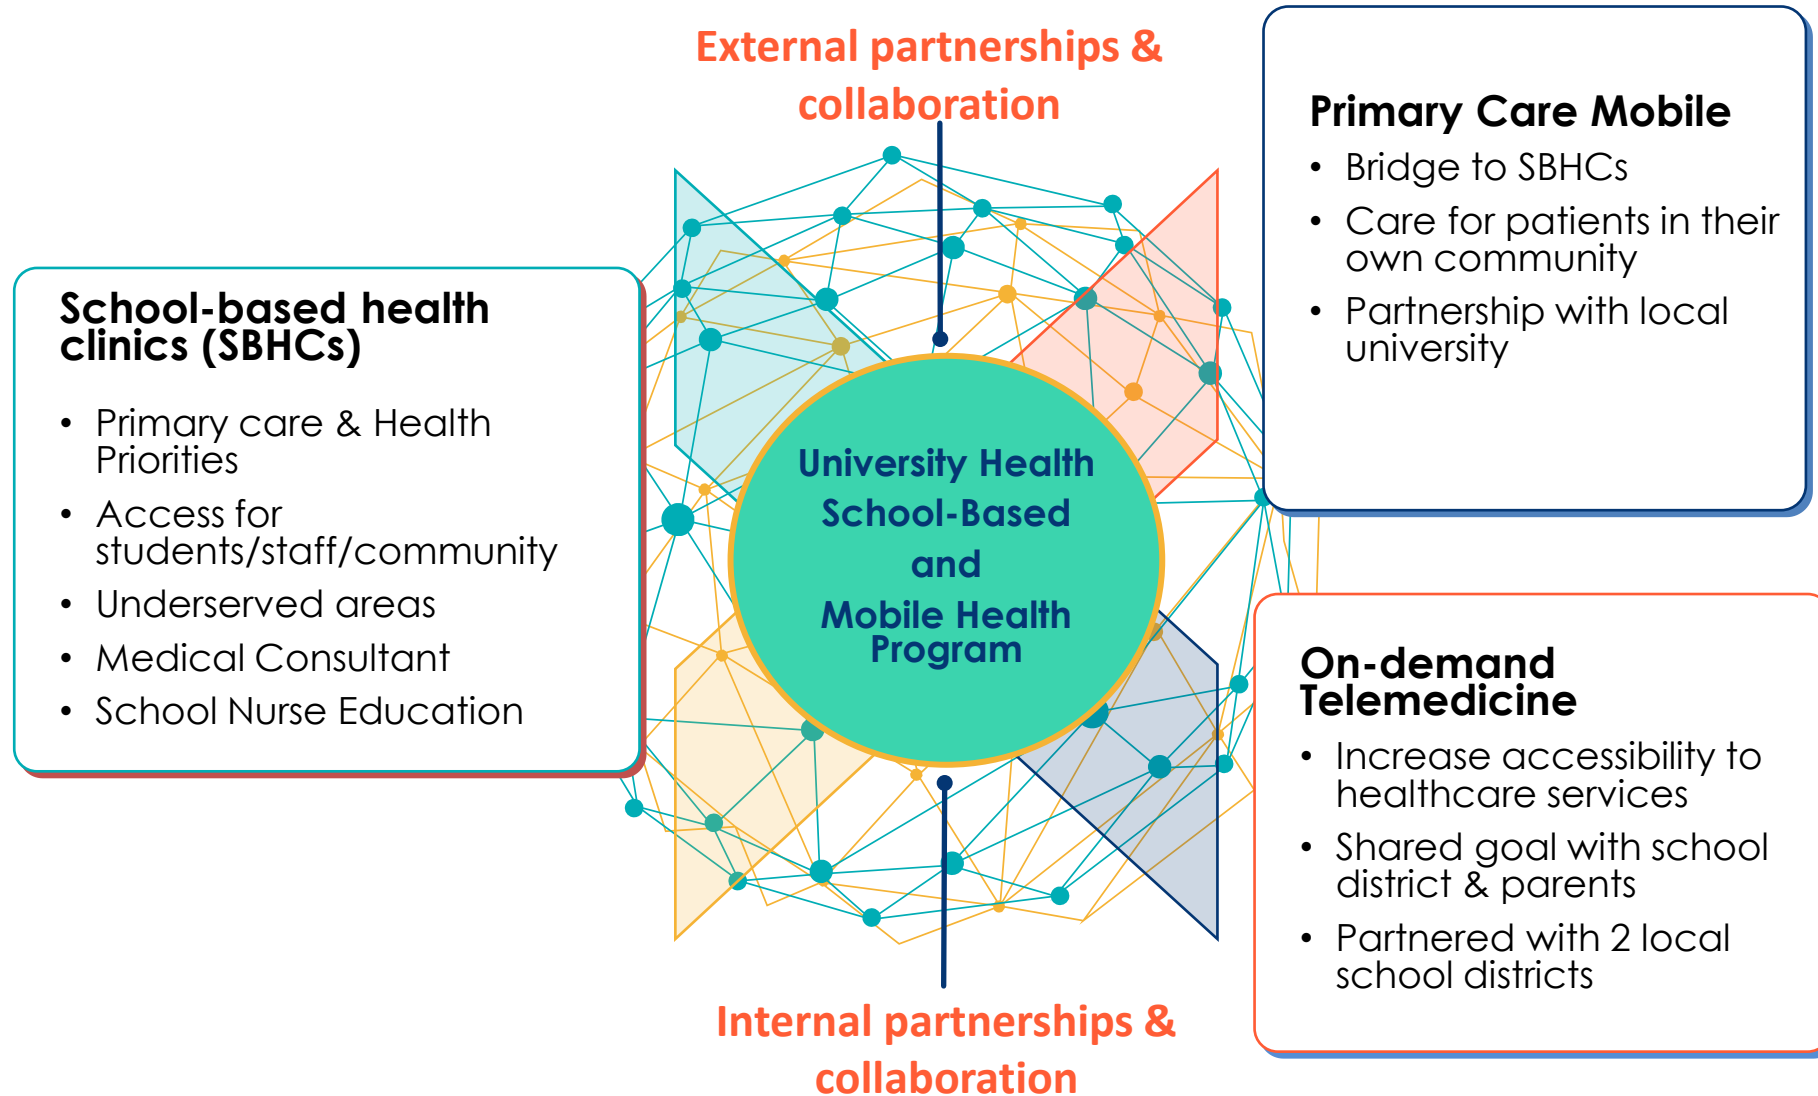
External partnerships & collaboration

Primary Care Mobile
• Bridge to SBHCs
• Care for patients in their own community
• Partnership with local university

School-based health clinics (SBHCs)
• Primary care & Health Priorities
• Access for students/staff/community
• Underserved areas
• Medical Consultant
• School Nurse Education

University Health School-Based and Mobile Health Program

On-demand Telemedicine
• Increase accessibility to healthcare services
• Shared goal with school district & parents
• Partnered with 2 local school districts

Internal partnerships & collaboration